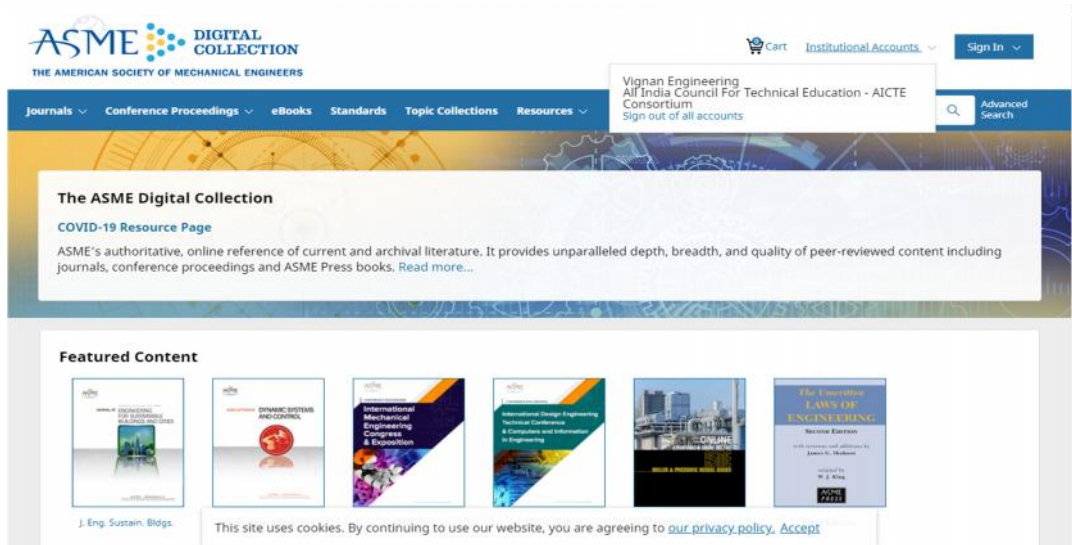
ASME DIGITAL COLLECTION
THE AMERICAN SOCIETY OF MECHANICAL ENGINEERS

Cart Institutional Accounts Sign In

Vignan Engineering
All India Council For Technical Education - AICTE Consortium
Sign out of all accounts

Journals Conference Proceedings eBooks Standards Topic Collections Resources

Advanced Search

The ASME Digital Collection

COVID-19 Resource Page

ASME's authoritative, online reference of current and archival literature. It provides unparalleled depth, breadth, and quality of peer-reviewed content including journals, conference proceedings and ASME Press books. Read more...

Featured Content

ENGINEERING FOR SUSTAINABLE BUILDINGS AND CITIES

DYNAMIC SYSTEMS AND CONTROL

International Mechanical Engineering Congress & Exposition

International Design Engineering Technical Conference & Computers and Information in Engineering

ONLINE
BOILER & PRESSURE VESSEL CODES

The Unwritten LAWS OF ENGINEERING
SECOND EDITION
James G. Skakoon
W. J. King
ASME PRESS

J. Eng. Sustain. Bldgs.

This site uses cookies. By continuing to use our website, you are agreeing to our privacy policy. Accept